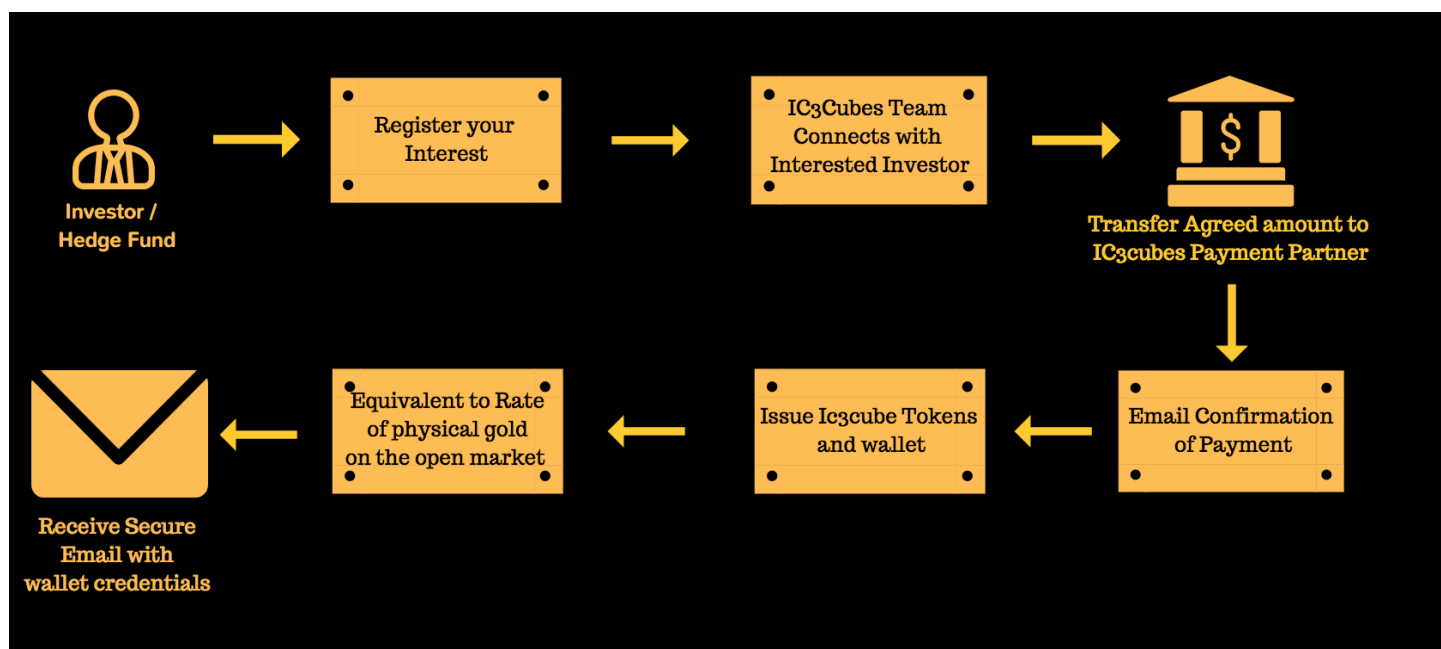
Investor / Hedge Fund

Register your Interest

IC3Cubes Team Connects with Interested Investor

$

Transfer Agreed amount to IC3cubes Payment Partner

Email Confirmation of Payment

Issue Ic3cube Tokens and wallet

Equivalent to Rate of physical gold on the open market

Receive Secure Email with wallet credentials